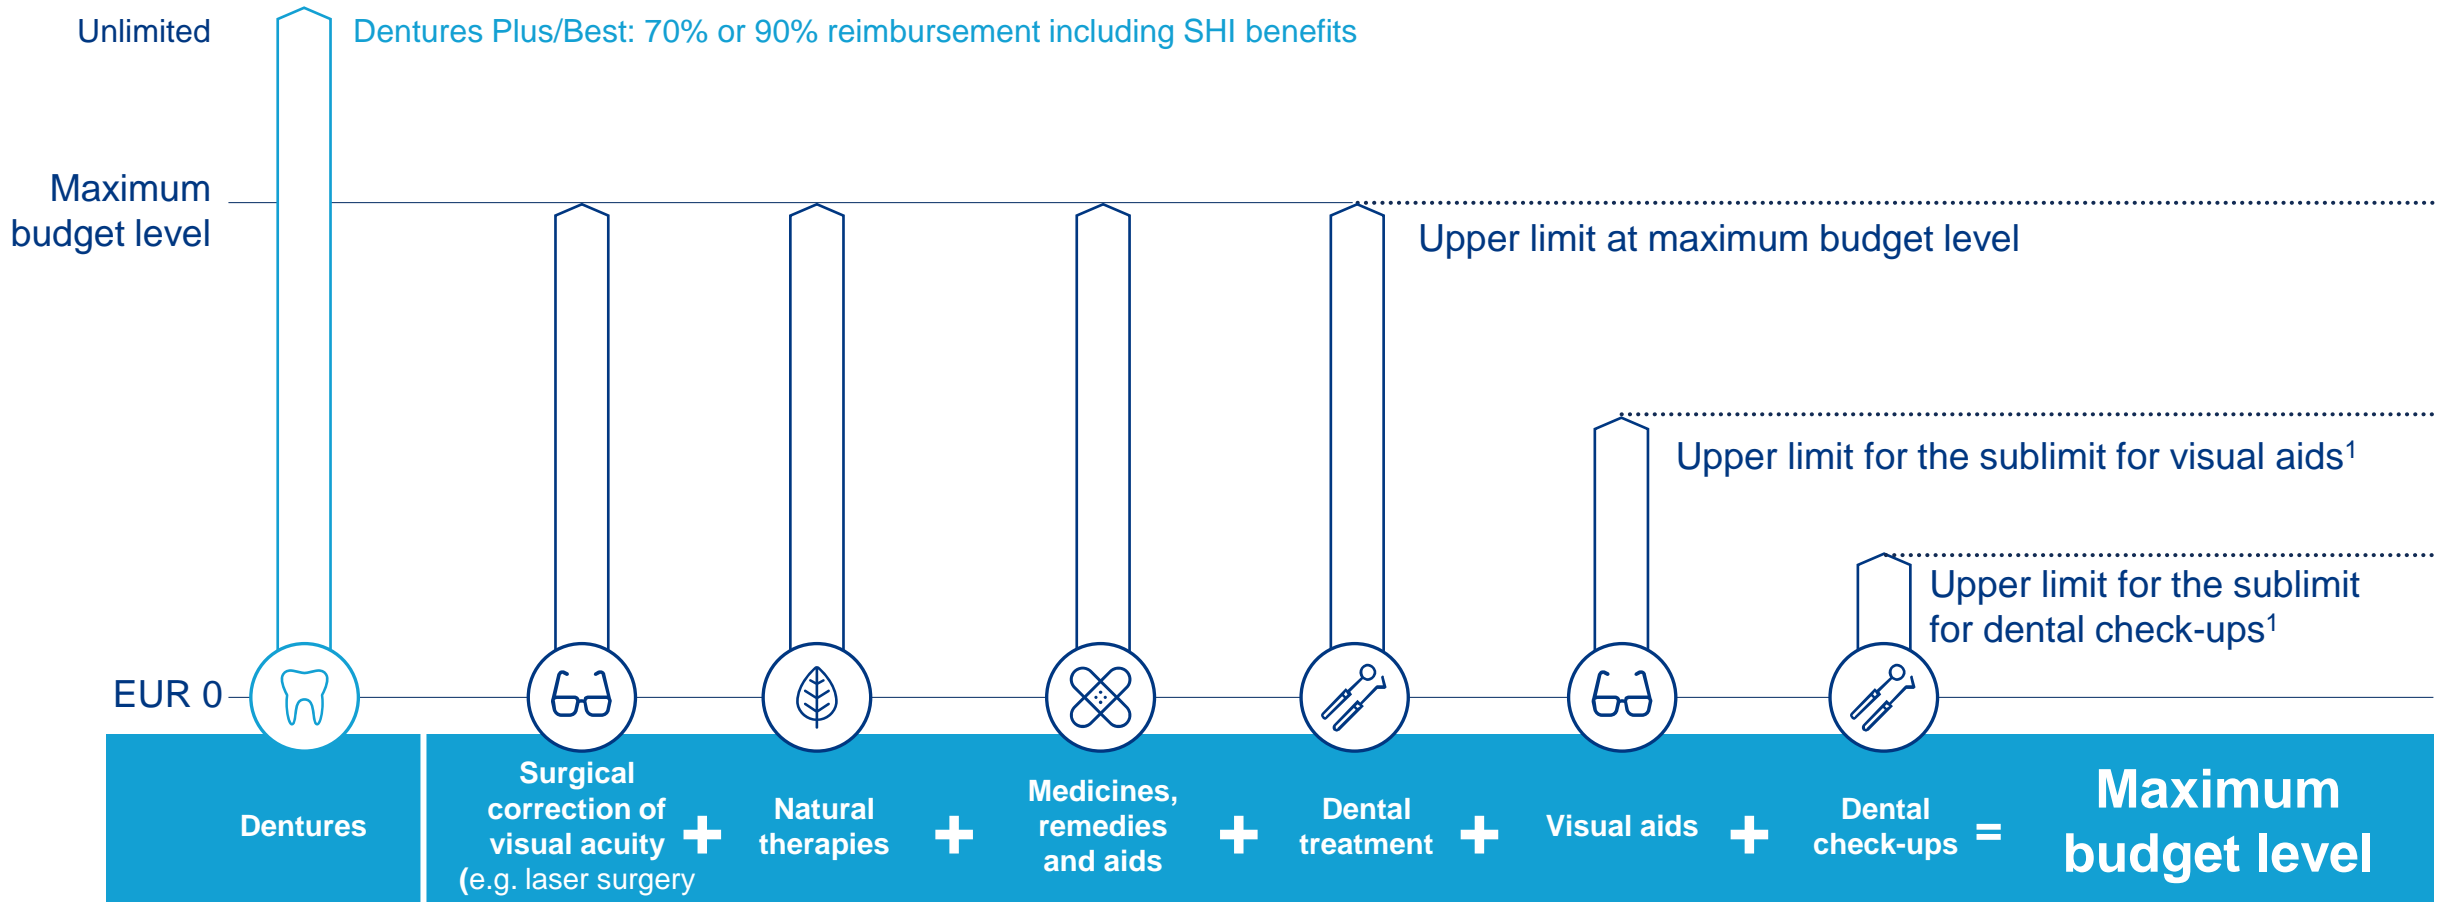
Unlimited

Dentures Plus/Best: 70% or 90% reimbursement including SHI benefits

Maximum budget level

Upper limit at maximum budget level

Upper limit for the sublimit for visual aids$^1$

Upper limit for the sublimit for dental check-ups$^1$

EUR 0

Dentures

Surgical correction of visual acuity (e.g. laser surgery

+

Natural therapies

+

Medicines, remedies and aids

+

Dental treatment

+

Visual aids

+

Dental check-ups

=

Maximum budget level